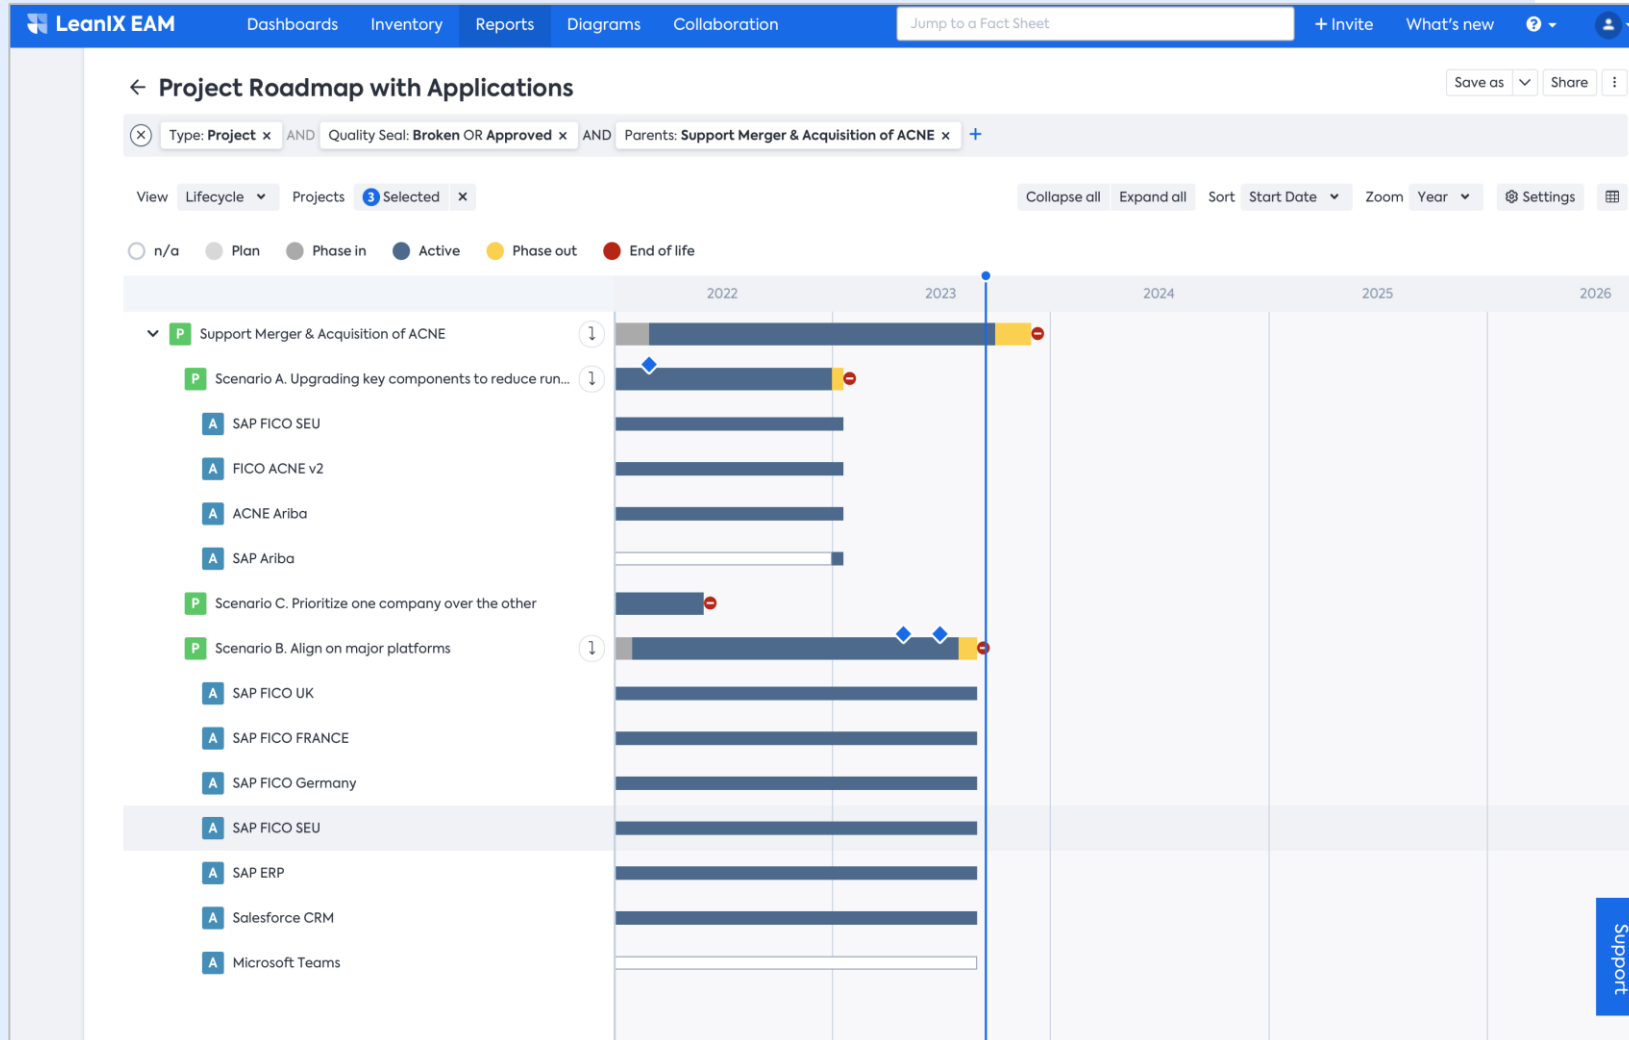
LeanIX EAM Dashboards Inventory Reports Diagrams Collaboration Jump to a Fact Sheet + Invite What's new

Project Roadmap with Applications

Save as Share

Type: Project × AND Quality Seal: Broken OR Approved × AND Parents: Support Merger & Acquisition of ACNE × +

View Lifecycle Projects 3 Selected × Collapse all Expand all Sort Start Date Zoom Year Settings

n/a Plan Phase in Active Phase out End of life

2022 2023 2024 2025 2026

P Support Merger & Acquisition of ACNE
P Scenario A. Upgrading key components to reduce run...
A SAP FICO SEU
A FICO ACNE v2
A ACNE Ariba
A SAP Ariba
P Scenario C. Prioritize one company over the other
P Scenario B. Align on major platforms
A SAP FICO UK
A SAP FICO FRANCE
A SAP FICO Germany
A SAP FICO SEU
A SAP ERP
A Salesforce CRM
A Microsoft Teams

Support